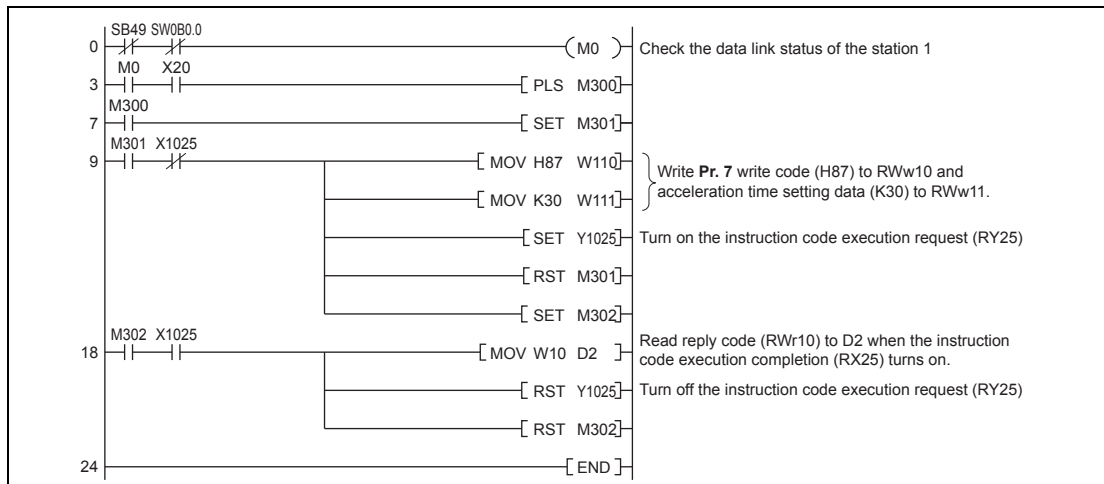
SB49 SW0B0.0
0
M0
Check the data link status of the station 1
M0 X20
3
PLS M300
M300
7
SET M301
M301 X1025
9
MOV H87 W110
MOV K30 W111
Write **Pr. 7** write code (H87) to RWw10 and acceleration time setting data (K30) to RWw11.
SET Y1025
Turn on the instruction code execution request (RY25)
RST M301
SET M302
M302 X1025
18
MOV W10 D2
Read reply code (RWr10) to D2 when the instruction code execution completion (RX25) turns on.
RST Y1025
Turn off the instruction code execution request (RY25)
RST M302
24
END